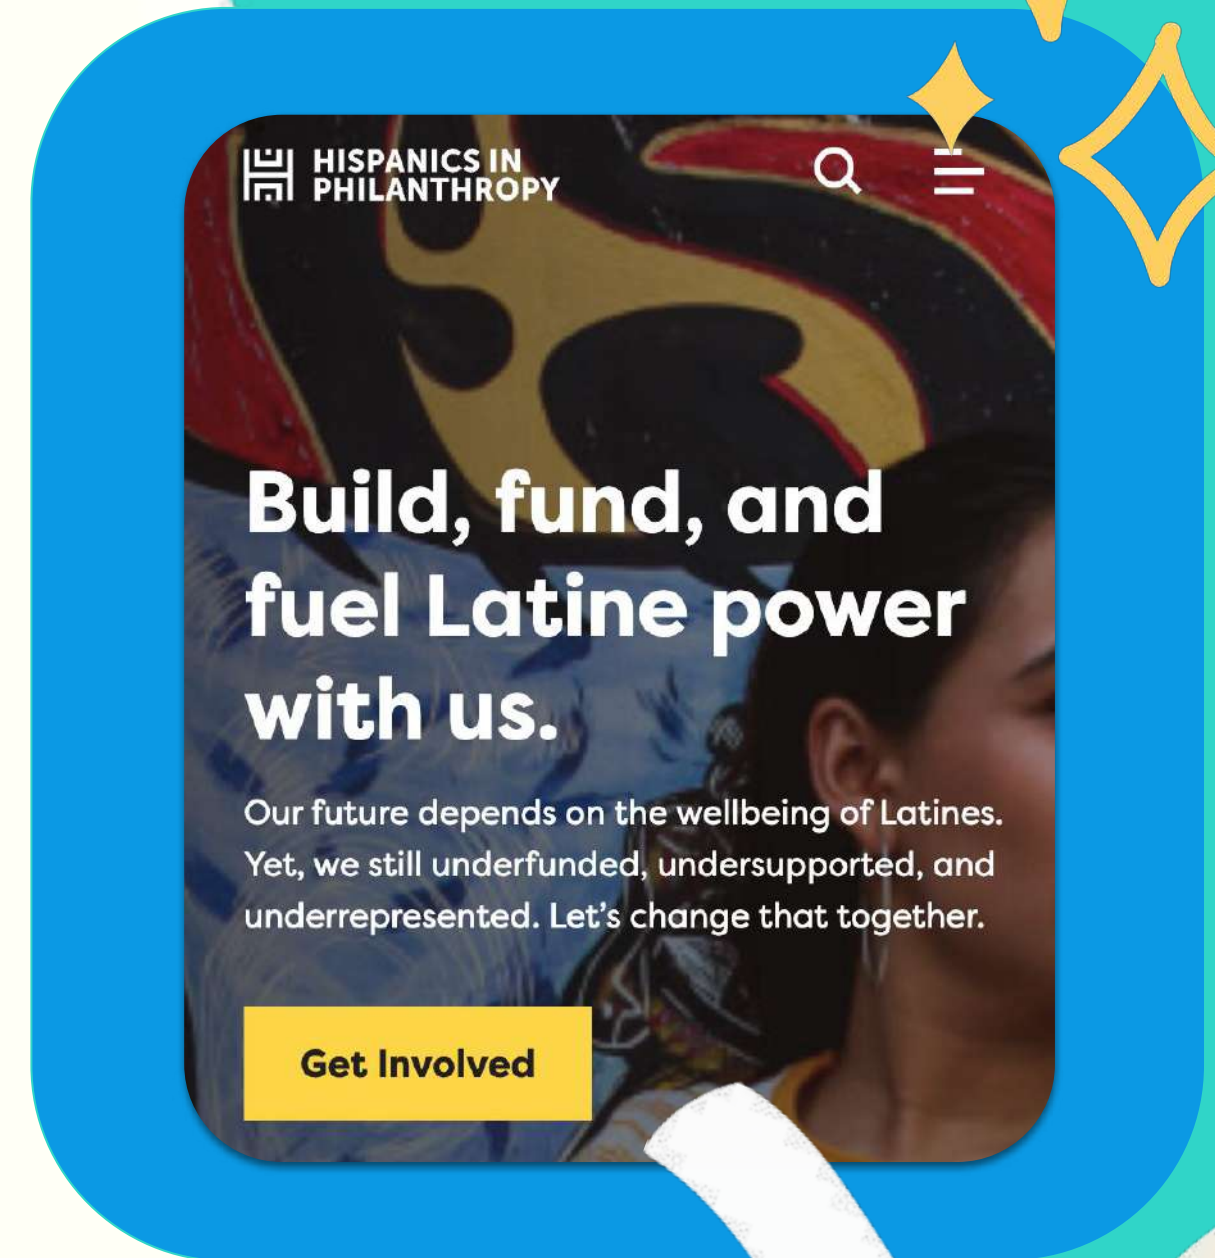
HISPANICS IN PHILANTHROPY

Build, fund, and fuel Latine power with us.

Our future depends on the wellbeing of Latines. Yet, we still underfunded, undersupported, and underrepresented. Let's change that together.

Get Involved